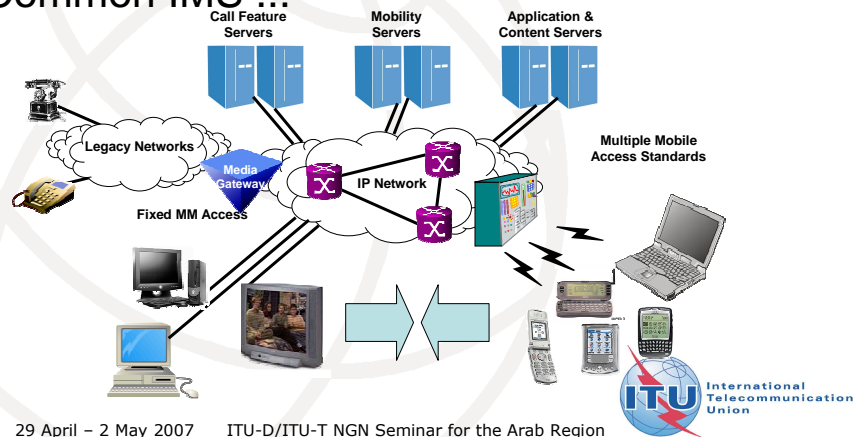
Common IMS ...

Call Feature Servers

Mobility Servers

Application & Content Servers

Legacy Networks

Media Gateway

IP Network

Multiple Mobile Access Standards

Fixed MM Access

ITU International Telecommunication Union

29 April – 2 May 2007 ITU-D/ITU-T NGN Seminar for the Arab Region